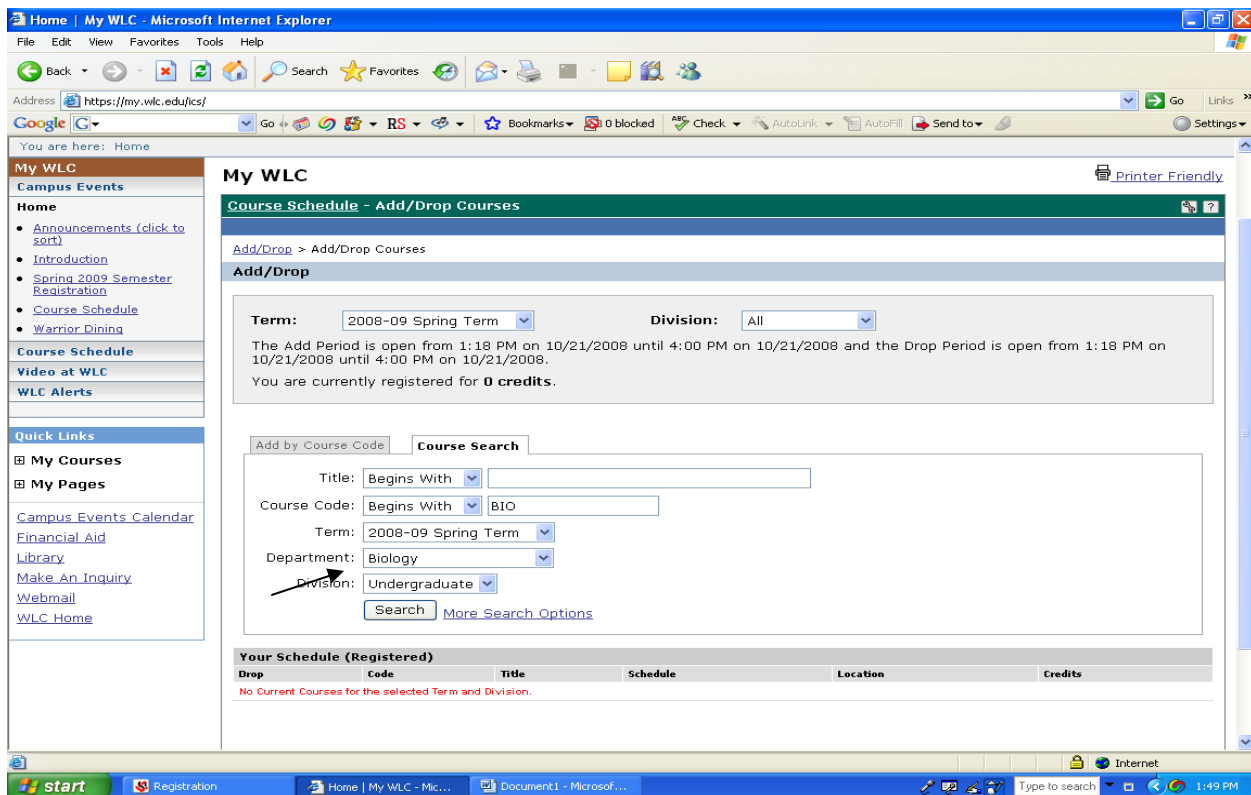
Home | My WLC - Microsoft Internet Explorer

File Edit View Favorites Tools Help

Back Search Favorites

Address https://my.wlc.edu/ics/ Go Links

Google Go Bookmarks 0 blocked Check AutoLink AutoFill Send to Settings

You are here: Home

My WLC
Campus Events
Home
• Announcements (click to sort)
• Introduction
• Spring 2009 Semester Registration
• Course Schedule
• Warrior Dining
Course Schedule
Video at WLC
WLC Alerts

Quick Links
⊞ My Courses
⊞ My Pages

Campus Events Calendar
Financial Aid
Library
Make An Inquiry
Webmail
WLC Home

My WLC

Printer Friendly

Course Schedule - Add/Drop Courses

Add/Drop > Add/Drop Courses

Add/Drop

Term: 2008-09 Spring Term Division: All

The Add Period is open from 1:18 PM on 10/21/2008 until 4:00 PM on 10/21/2008 and the Drop Period is open from 1:18 PM on 10/21/2008 until 4:00 PM on 10/21/2008.

You are currently registered for **0 credits**.

Add by Course Code | Course Search

Title: Begins With
Course Code: Begins With BIO
Term: 2008-09 Spring Term
Department: Biology
Division: Undergraduate
Search More Search Options

Your Schedule (Registered)

| Drop | Code | Title | Schedule | Location | Credits |
|---|---|---|---|---|---|
| No Current Courses for the selected Term and Division. | | | | | |

Internet

start Registration Home | My WLC - Mic... Document1 - Microsof... Type to search 1:49 PM